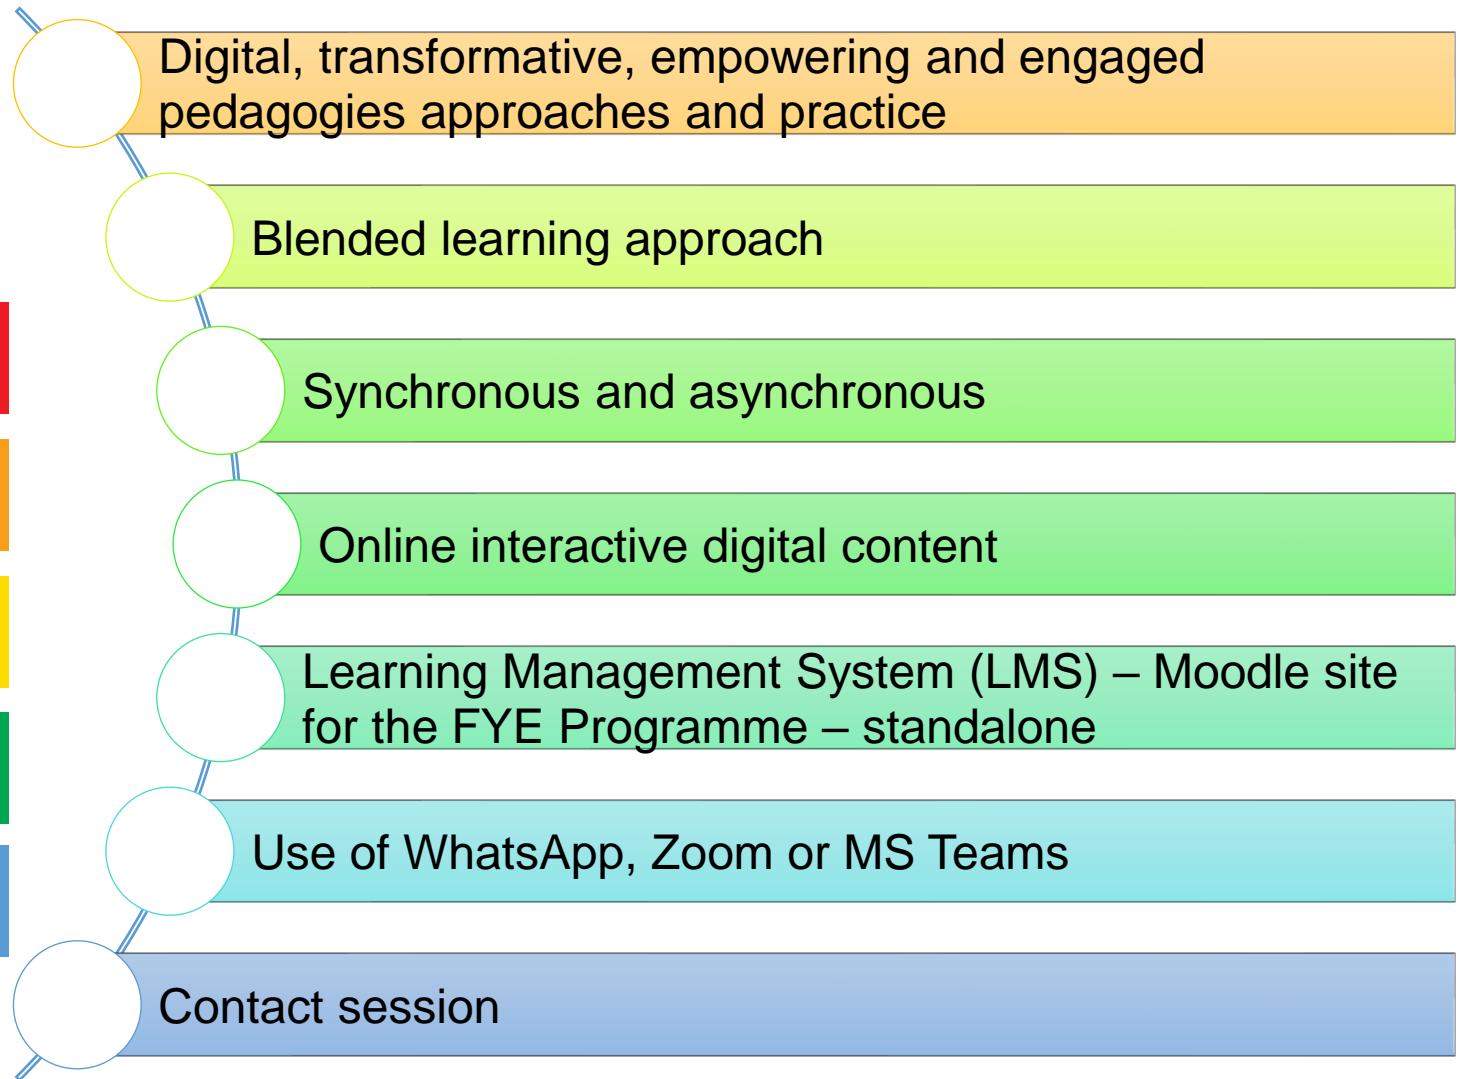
Digital, transformative, empowering and engaged pedagogies approaches and practice

Blended learning approach

Synchronous and asynchronous

Online interactive digital content

Learning Management System (LMS) – Moodle site for the FYE Programme – standalone

Use of WhatsApp, Zoom or MS Teams

Contact session